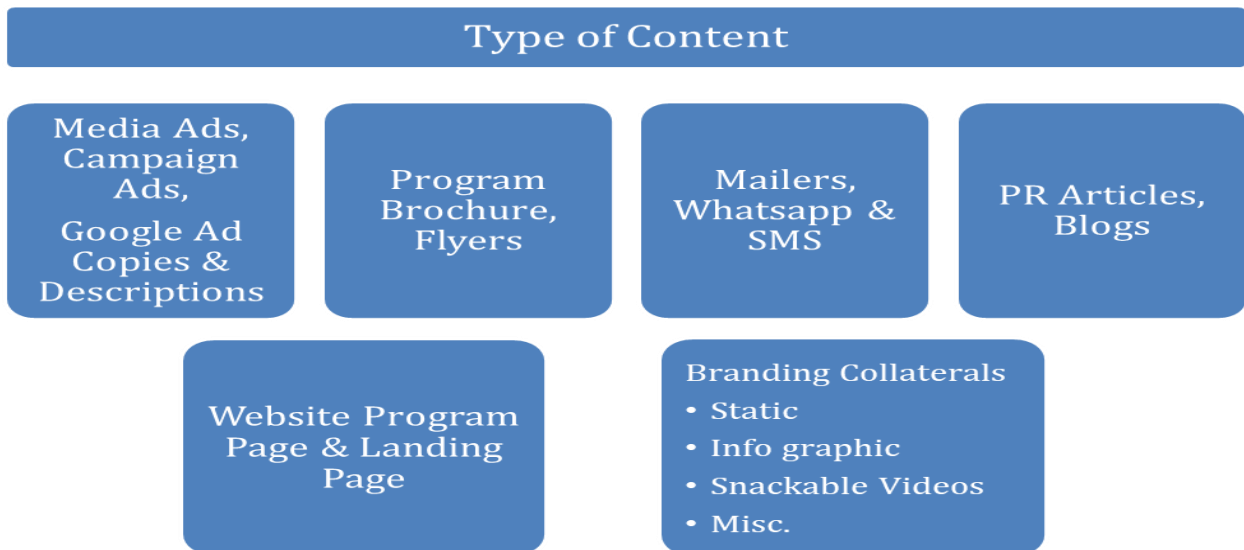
Type of Content

Media Ads, Campaign Ads,
Google Ad Copies & Descriptions

Program Brochure, Flyers

Mailers, Whatsapp & SMS

PR Articles, Blogs

Website Program Page & Landing Page

Branding Collaterals
• Static
• Info graphic
• Snackable Videos
• Misc.